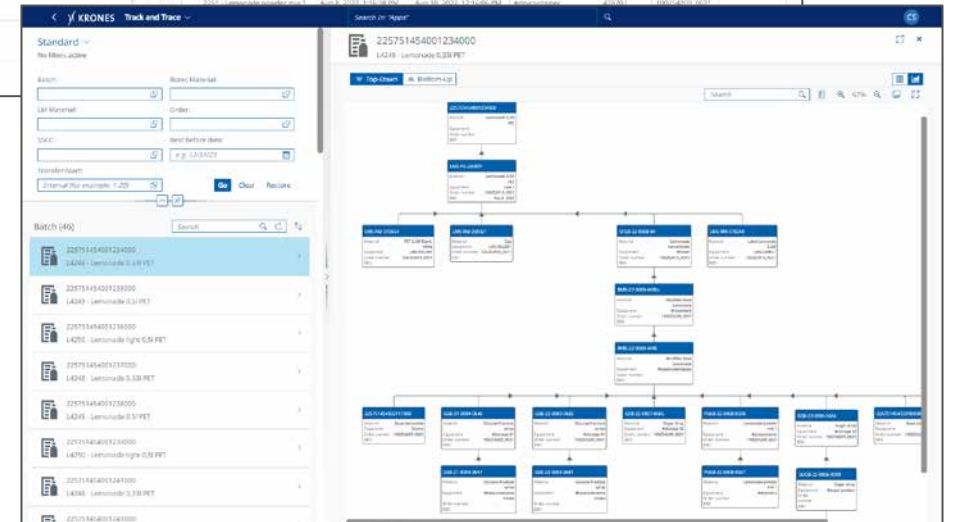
KRONES Track and Trace

Search in: "Apps"

CS

Standard
No filters active

Batch:
Batch Material:
LM Material:
Order:
SSCC:
Best before date:
e.g. 12/31/23
Transfer/Sample:
Internal (for example: 1-20)

Go Clear Restore

Batch (46)

Search

2257514540012340000
L4248 - Lemonade 0,33l PET

2257514540012350000
L4249 - Lemonade 0,5l PET

2257514540012360000
L4250 - Lemonade light 0,5l PET

2257514540012370000
L4248 - Lemonade 0,33l PET

2257514540012380000
L4249 - Lemonade 0,5l PET

2257514540012390000
L4250 - Lemonade light 0,5l PET

2257514540012400000
L4248 - Lemonade 0,33l PET

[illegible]

2257514540012340000
L4248 - Lemonade 0,33l PET

Top-Down Bottom-Up

Search

67%

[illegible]